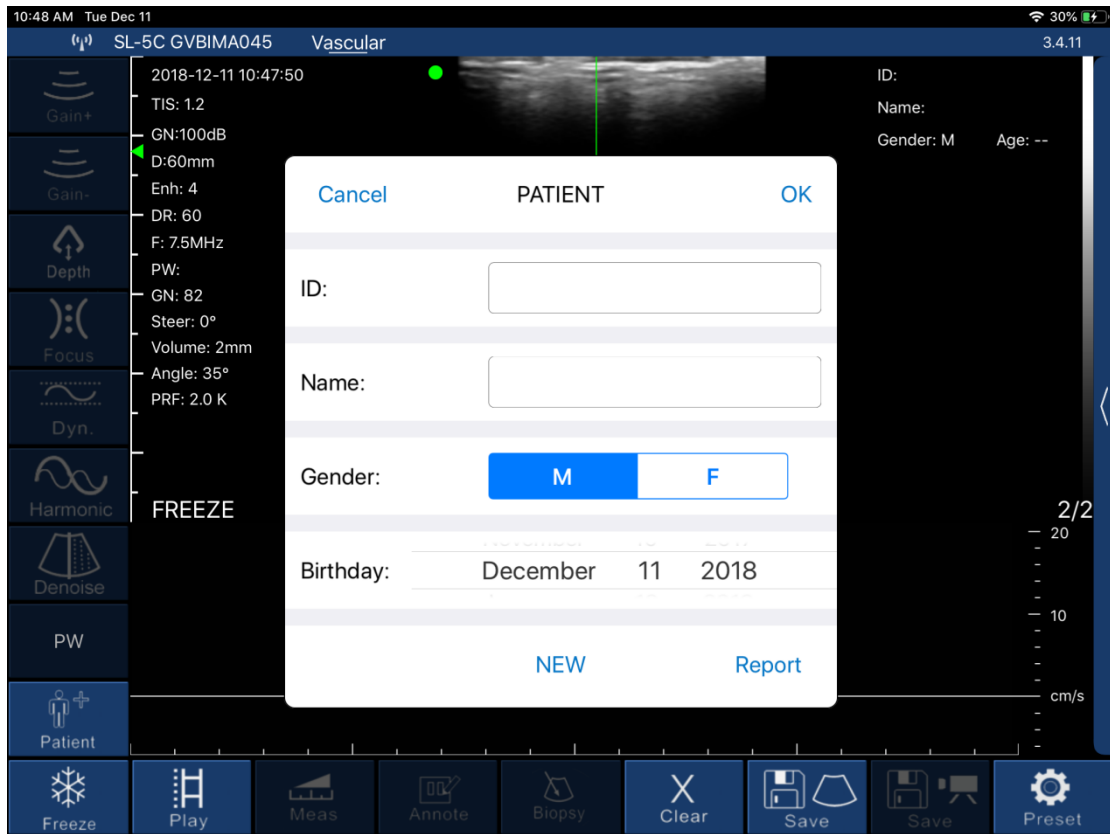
10:48 AM Tue Dec 11
30%
SL-5C GVBIMA045 Vascular
3.4.11

Gain+
Gain-
Depth
Focus
Dyn.
Harmonic
Denoise
PW
Patient

2018-12-11 10:47:50
TIS: 1.2
GN:100dB
D:60mm
Enh: 4
DR: 60
F: 7.5MHz
PW:
GN: 82
Steer: 0°
Volume: 2mm
Angle: 35°
PRF: 2.0 K

FREEZE

ID:
Name:
Gender: M Age: --

2/2
20
10
cm/s

Cancel PATIENT OK

ID:

Name:

Gender: M F

Birthday: December 11 2018

NEW Report

Freeze
Play
Meas
Annote
Biopsy
Clear
Save
Save
Preset